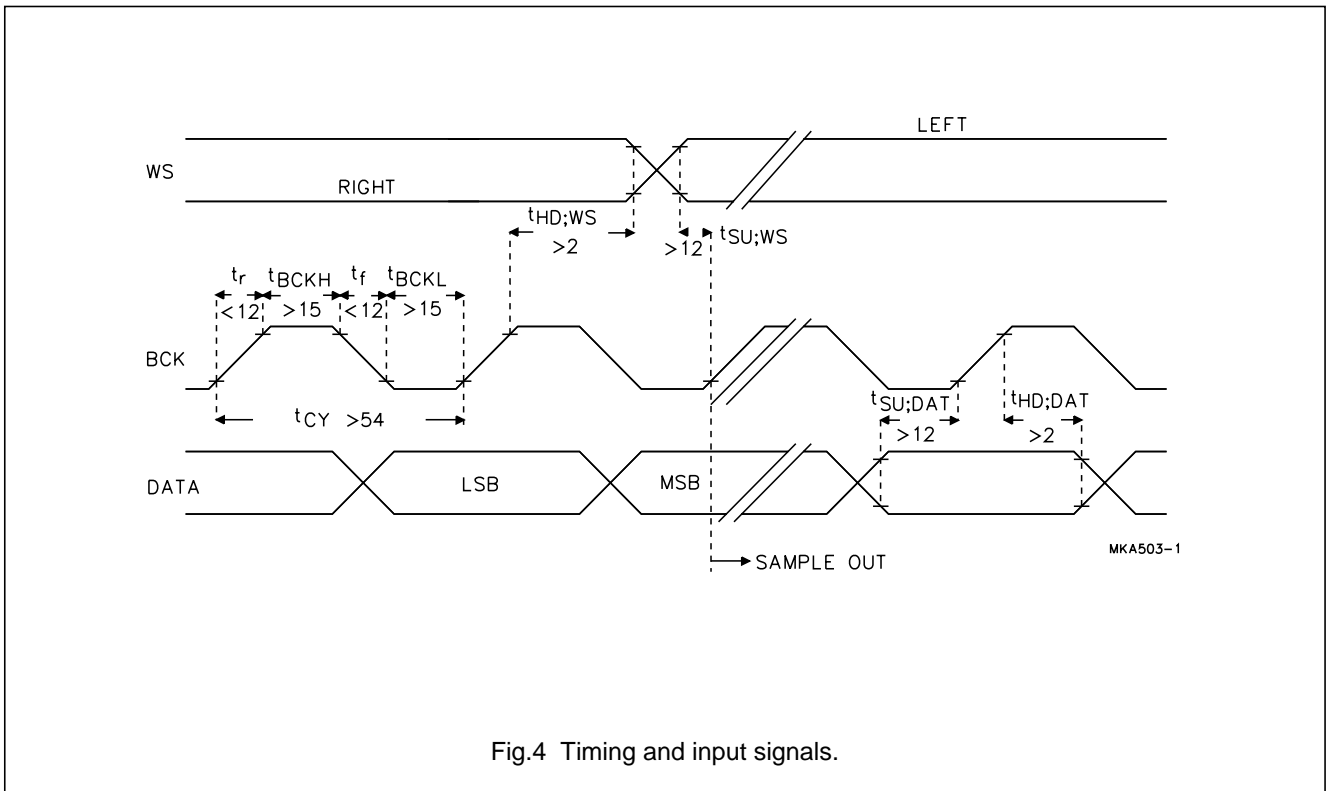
LEFT

WS

RIGHT

$t_{HD;WS}$

>2

>12

$t_{SU;WS}$

$t_r$ $t_{BCKH}$ $t_f$ $t_{BCKL}$

<12 >15 <12 >15

BCK

$t_{SU;DAT}$

$t_{HD;DAT}$

$t_{CY}$ >54

>12

>2

DATA

LSB

MSB

MKA503-1

SAMPLE OUT

Fig.4 Timing and input signals.